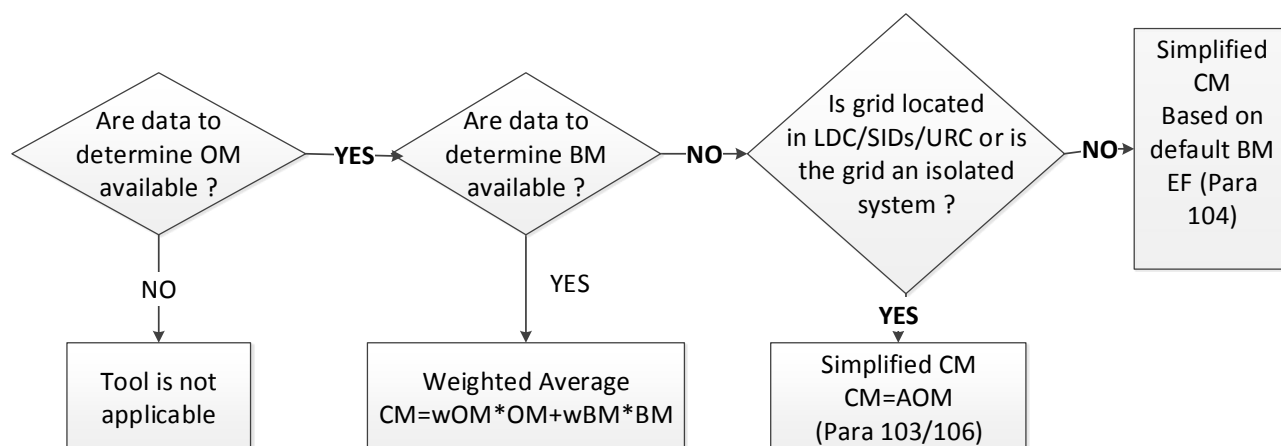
Are data to determine OM available ?

YES

Are data to determine BM available ?

NO

Is grid located in LDC/SIDs/URC or is the grid an isolated system ?

NO

Simplified CM Based on default BM EF (Para 104)

NO

Tool is not applicable

YES

Weighted Average CM=wOM*OM+wBM*BM

YES

Simplified CM CM=AOM (Para 103/106)